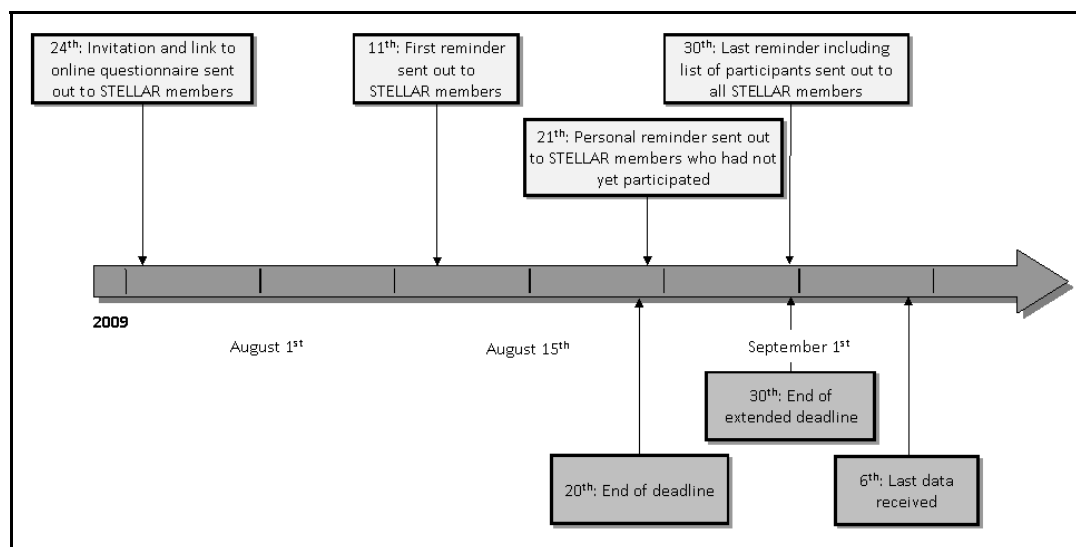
24$^{th}$: Invitation and link to online questionnaire sent out to STELLAR members

11$^{th}$: First reminder sent out to STELLAR members

30$^{th}$: Last reminder including list of participants sent out to all STELLAR members

21$^{th}$: Personal reminder sent out to STELLAR members who had not yet participated

2009

August 1$^{st}$

August 15$^{th}$

September 1$^{st}$

30$^{th}$: End of extended deadline

20$^{th}$: End of deadline

6$^{th}$: Last data received